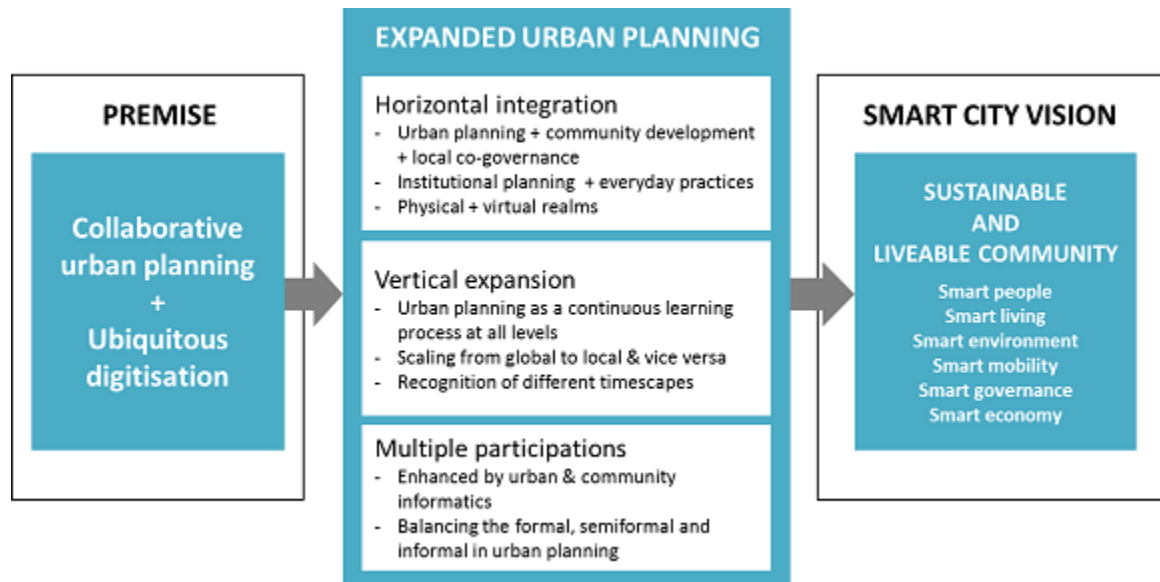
PREMISE

Collaborative urban planning + Ubiquitous digitisation

EXPANDED URBAN PLANNING

Horizontal integration
- Urban planning + community development + local co-governance
- Institutional planning + everyday practices
- Physical + virtual realms

Vertical expansion
- Urban planning as a continuous learning process at all levels
- Scaling from global to local & vice versa
- Recognition of different timescapes

Multiple participations
- Enhanced by urban & community informatics
- Balancing the formal, semiformal and informal in urban planning

SMART CITY VISION

SUSTAINABLE AND LIVEABLE COMMUNITY

Smart people
Smart living
Smart environment
Smart mobility
Smart governance
Smart economy